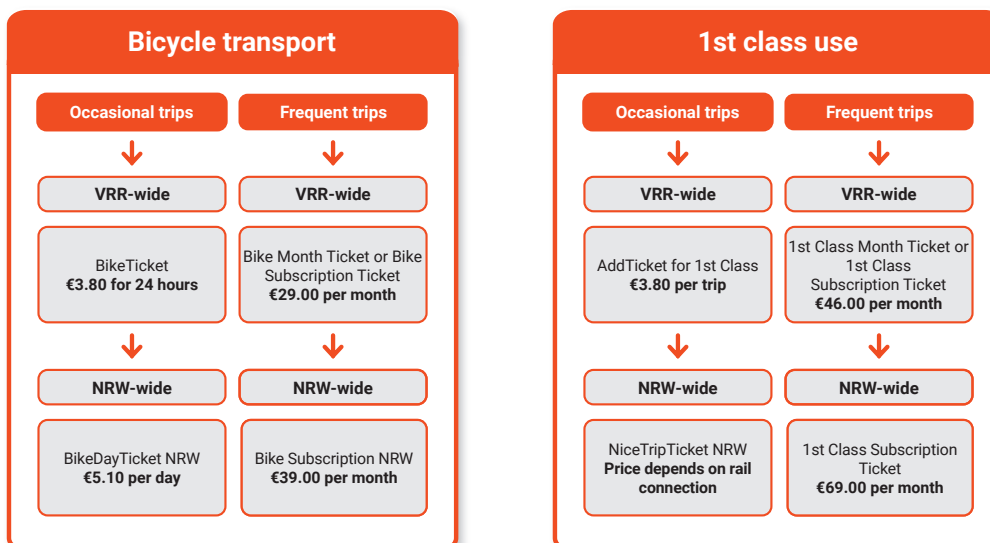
Bicycle transport

Occasional trips

Frequent trips

VRR-wide

VRR-wide

BikeTicket
**€3.80 for 24 hours**

Bike Month Ticket or Bike Subscription Ticket
**€29.00 per month**

NRW-wide

NRW-wide

BikeDayTicket NRW
**€5.10 per day**

Bike Subscription NRW
**€39.00 per month**

1st class use

Occasional trips

Frequent trips

VRR-wide

VRR-wide

AddTicket for 1st Class
**€3.80 per trip**

1st Class Month Ticket or 1st Class Subscription Ticket
**€46.00 per month**

NRW-wide

NRW-wide

NiceTripTicket NRW
**Price depends on rail connection**

1st Class Subscription Ticket
**€69.00 per month**